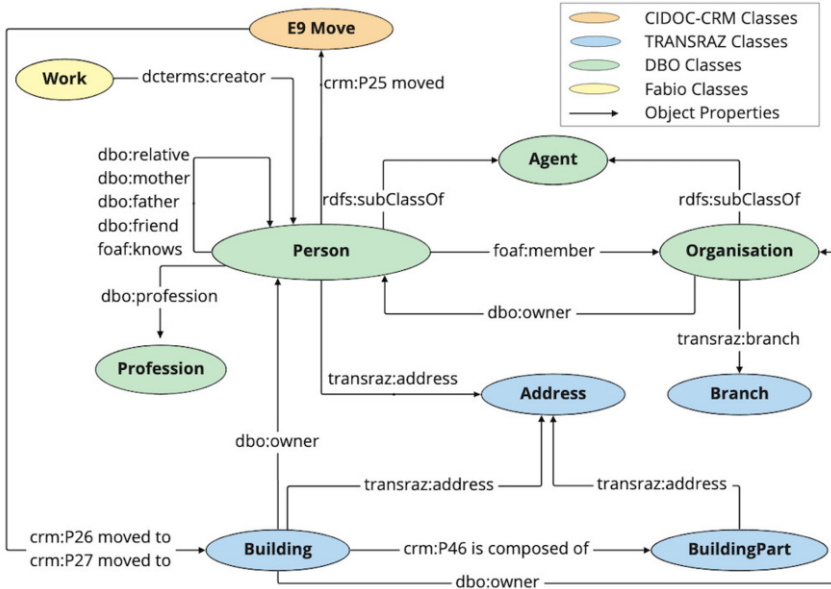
CIDOC-CRM Classes
TRANSRAZ Classes
DBO Classes
Fabio Classes
Object Properties

E9 Move
Work
dcterms:creator
crm:P25 moved
dbo:relative
dbo:mother
dbo:father
dbo:friend
foaf:knows
Agent
rdfs:subClassOf
rdfs:subClassOf
Person
foaf:member
Organisation
dbo:owner
dbo:profession
Profession
transraz:branch
transraz:address
Address
Branch
dbo:owner
transraz:address
transraz:address
crm:P26 moved to
crm:P27 moved to
Building
crm:P46 is composed of
BuildingPart
dbo:owner